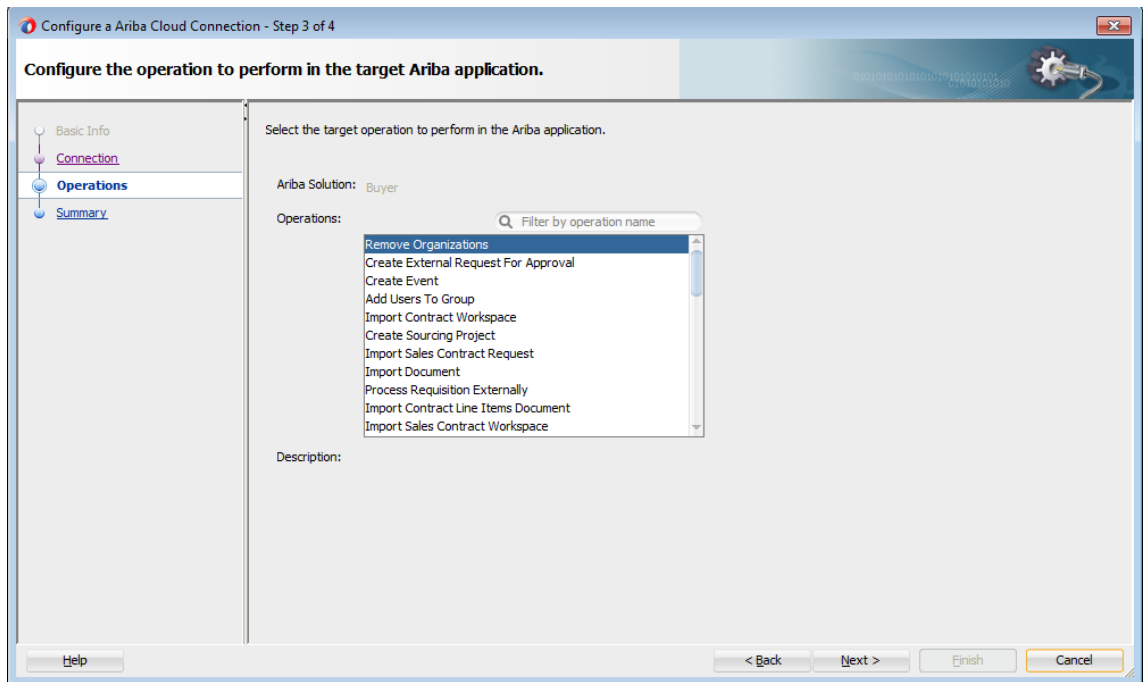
Configure a Ariba Cloud Connection - Step 3 of 4

Configure the operation to perform in the target Ariba application.

Basic Info
Connection
Operations
Summary

Select the target operation to perform in the Ariba application.

Ariba Solution: Buyer

Operations:

Filter by operation name

Remove Organizations
Create External Request For Approval
Create Event
Add Users To Group
Import Contract Workspace
Create Sourcing Project
Import Sales Contract Request
Import Document
Process Requisition Externally
Import Contract Line Items Document
Import Sales Contract Workspace

Description:

Help

< Back

Next >

Finish

Cancel